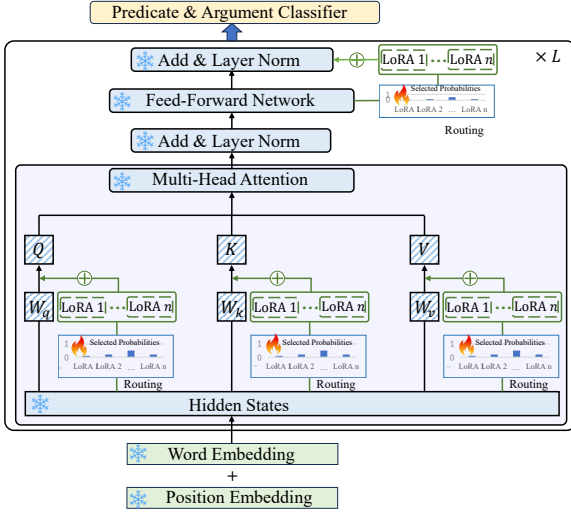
Predicate & Argument Classifier

Add & Layer Norm

$\oplus$

LoRA 1 ··· LoRA $n$

$\times L$

Feed-Forward Network

1
0
Selected Probabilities
LoRA 1 LoRA 2 ... LoRA n

Routing

Add & Layer Norm

Multi-Head Attention

$Q$

$K$

$V$

$\oplus$

$\oplus$

$\oplus$

$W_q$

LoRA 1 ··· LoRA $n$

$W_k$

LoRA 1 ··· LoRA $n$

$W_v$

LoRA 1 ··· LoRA $n$

1
0
Selected Probabilities
LoRA 1 LoRA 2 ... LoRA n

Routing

1
0
Selected Probabilities
LoRA 1 LoRA 2 ... LoRA n

Routing

1
0
Selected Probabilities
LoRA 1 LoRA 2 ... LoRA n

Routing

Hidden States

Word Embedding

+

Position Embedding